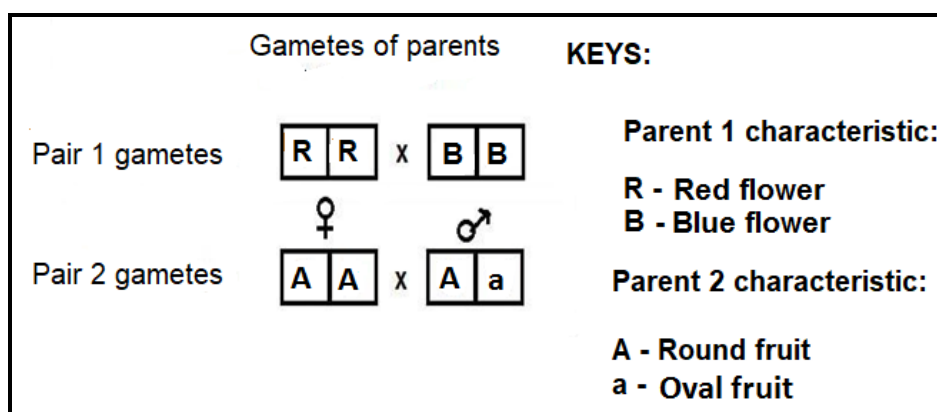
Gametes of parents

KEYS:

Pair 1 gametes

| R | R |
|---|---|

x

| B | B |
|---|---|

♀ ♂

Pair 2 gametes

| A | A |
|---|---|

x

| A | a |
|---|---|

Parent 1 characteristic:

R - Red flower
B - Blue flower

Parent 2 characteristic:

A - Round fruit
a - Oval fruit